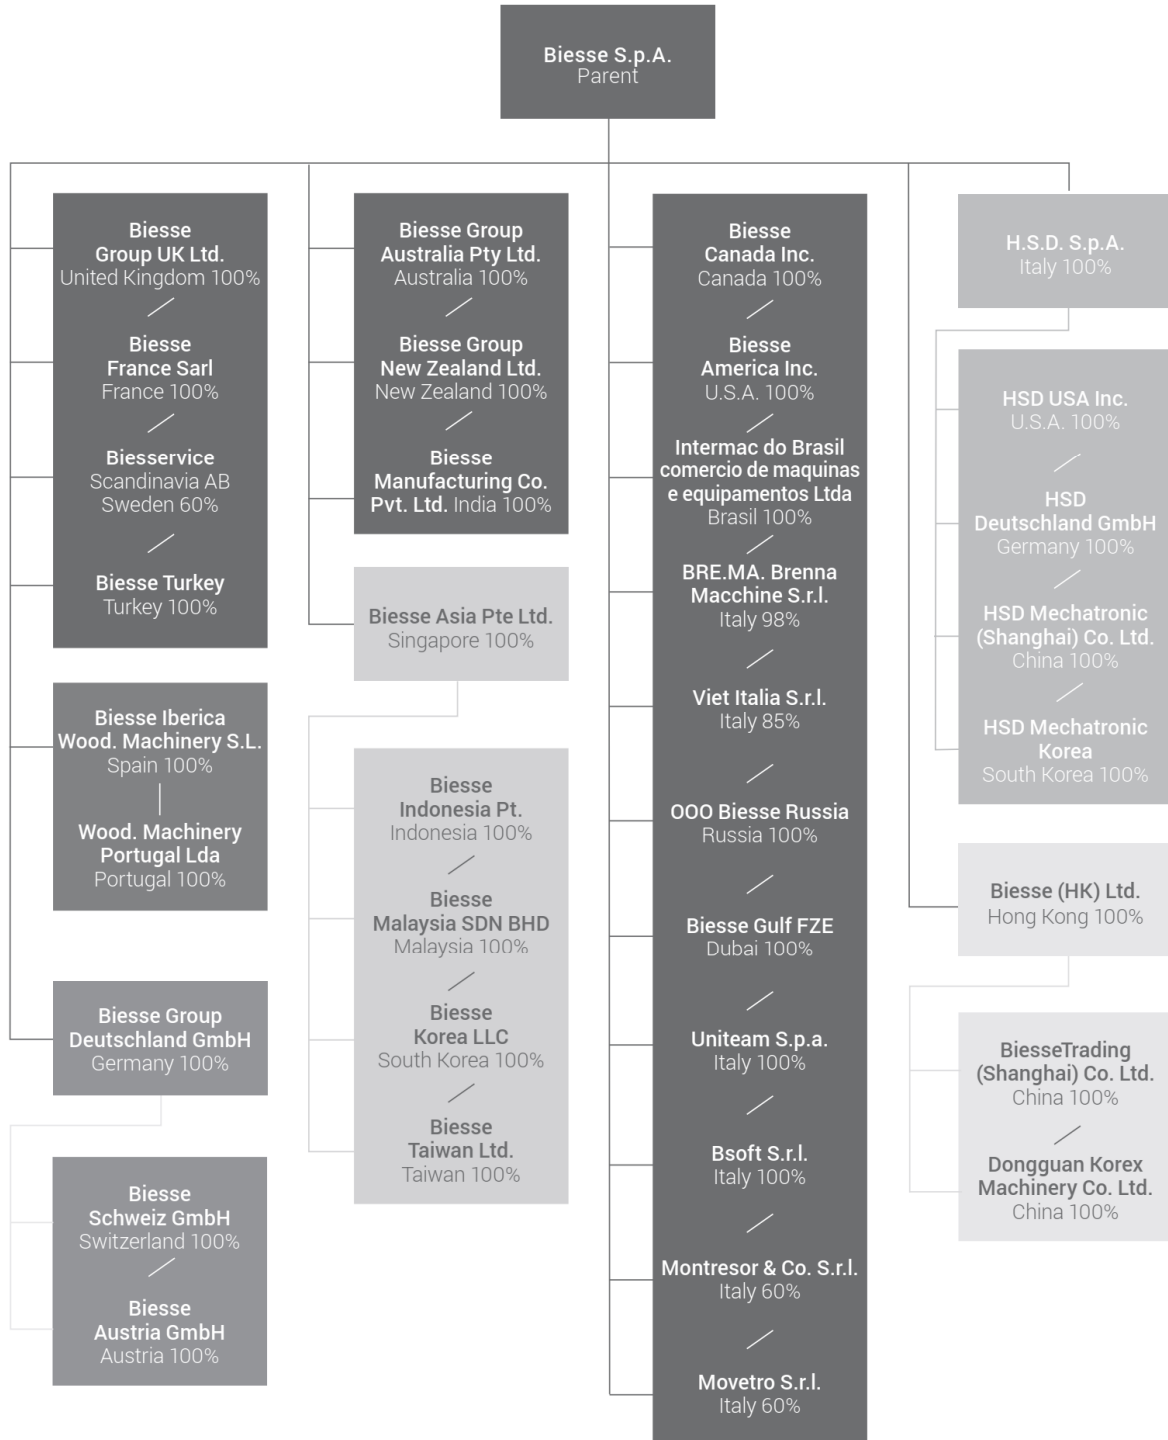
Biesse S.p.A.
Parent

Biesse Group UK Ltd.
United Kingdom 100%

Biesse France Sarl
France 100%

Biesservice Scandinavia AB
Sweden 60%

Biesse Turkey
Turkey 100%

Biesse Iberica Wood. Machinery S.L.
Spain 100%

Wood. Machinery Portugal Lda
Portugal 100%

Biesse Group Deutschland GmbH
Germany 100%

Biesse Schweiz GmbH
Switzerland 100%

Biesse Austria GmbH
Austria 100%

Biesse Group Australia Pty Ltd.
Australia 100%

Biesse Group New Zealand Ltd.
New Zealand 100%

Biesse Manufacturing Co. Pvt. Ltd. India 100%

Biesse Asia Pte Ltd.
Singapore 100%

Biesse Indonesia Pt.
Indonesia 100%

Biesse Malaysia SDN BHD
Malaysia 100%

Biesse Korea LLC
South Korea 100%

Biesse Taiwan Ltd.
Taiwan 100%

Biesse Canada Inc.
Canada 100%

Biesse America Inc.
U.S.A. 100%

Intermac do Brasil comercio de maquinas e equipamentos Ltda
Brasil 100%

BRE.MA. Brenna Macchine S.r.l.
Italy 98%

Viet Italia S.r.l.
Italy 85%

OOO Biesse Russia
Russia 100%

Biesse Gulf FZE
Dubai 100%

Uniteam S.p.a.
Italy 100%

Bsoft S.r.l.
Italy 100%

Montresor & Co. S.r.l.
Italy 60%

Movetro S.r.l.
Italy 60%

H.S.D. S.p.A.
Italy 100%

HSD USA Inc.
U.S.A. 100%

HSD Deutschland GmbH
Germany 100%

HSD Mechatronic (Shanghai) Co. Ltd.
China 100%

HSD Mechatronic Korea
South Korea 100%

Biesse (HK) Ltd.
Hong Kong 100%

BiesseTrading (Shanghai) Co. Ltd.
China 100%

Dongguan Korex Machinery Co. Ltd.
China 100%